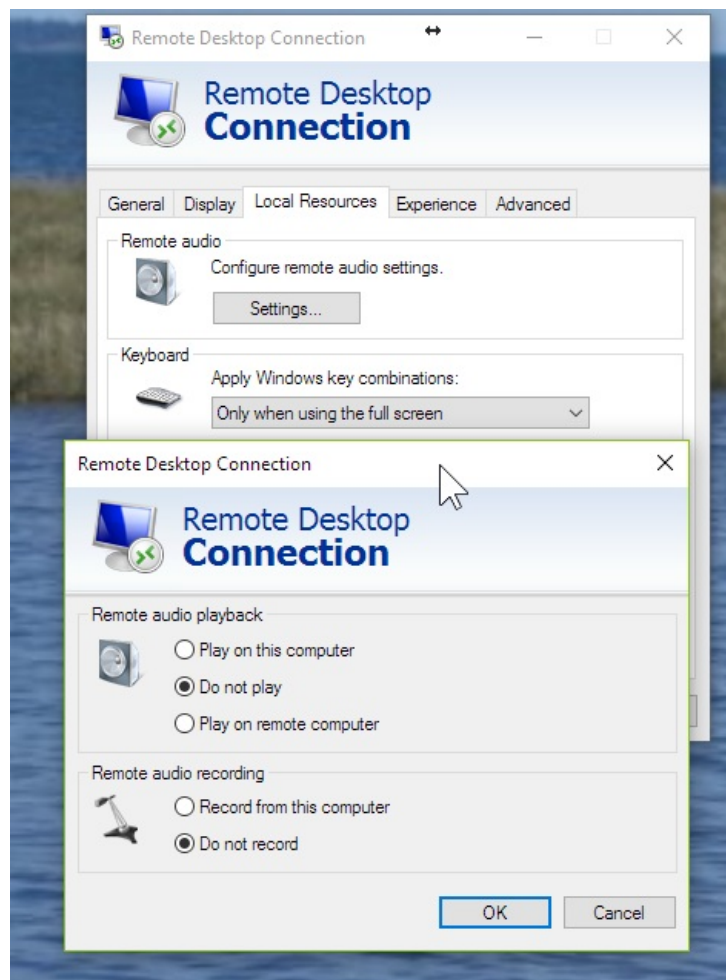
Remote Desktop Connection

Remote Desktop
Connection

General | Display | Local Resources | Experience | Advanced

Remote audio
Configure remote audio settings.
Settings...

Keyboard
Apply Windows key combinations:
Only when using the full screen

Remote Desktop Connection

Remote Desktop
Connection

Remote audio playback
Play on this computer
Do not play
Play on remote computer

Remote audio recording
Record from this computer
Do not record

OK | Cancel